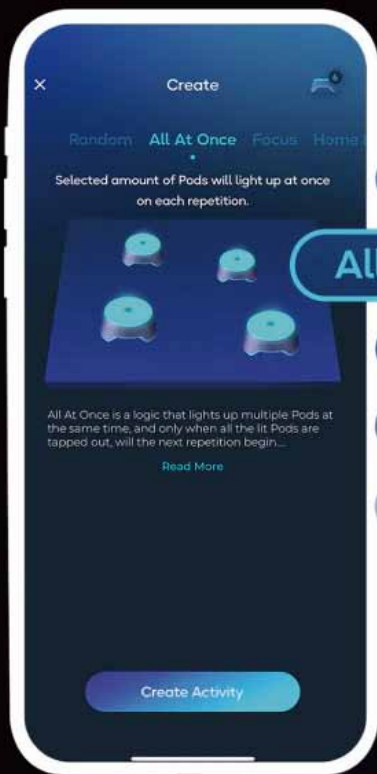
×

Create

6

Random All At Once Focus Home

Selected amount of Pods will light up at once on each repetition.

Al

All At Once is a logic that lights up multiple Pods at the same time, and only when all the lit Pods are tapped out, will the next repetition begin...

Read More

Create Activity